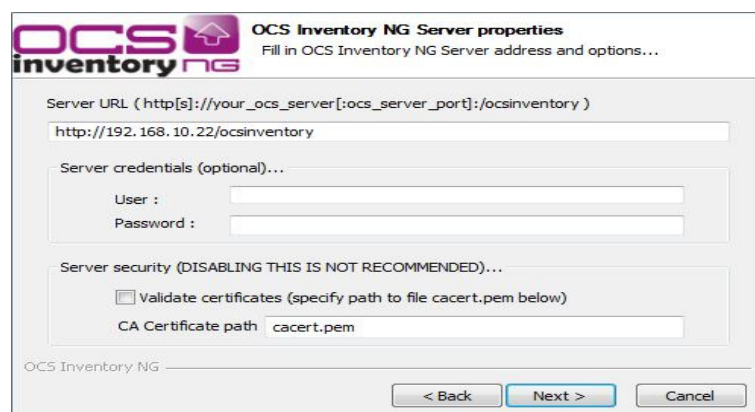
OCS inventory NG

OCS Inventory NG Server properties
Fill in OCS Inventory NG Server address and options...

Server URL ( http[s]://your_ocs_server[:ocs_server_port]:/ocsinventory )

http://192.168.10.22/ocsinventory

Server credentials (optional)...

User :

Password :

Server security (DISABLING THIS IS NOT RECOMMENDED)...

Validate certificates (specify path to file cacert.pem below)

CA Certificate path cacert.pem

OCS Inventory NG

< Back

Next >

Cancel